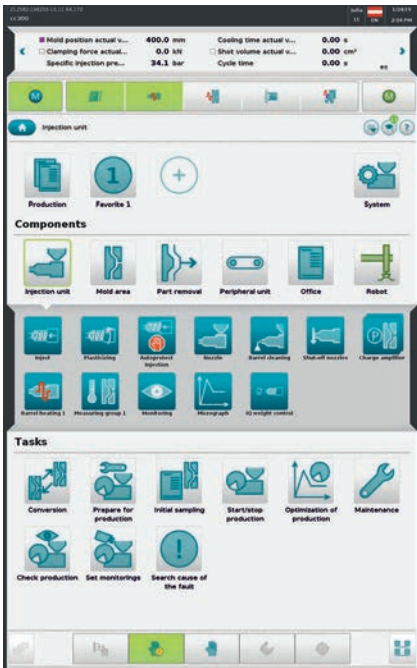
cc300

John
EN

Mold position actual v... 400.0 mm
Clamping force actual... 0.0 kN
Specific injection pre... 34.1 bar
Cooling time actual v... 0.00 s
Shot volume actual v... 0.00 cm³
Cycle time 0.00 s

Injection unit

Production
1
Favorite 1
System

Components

Injection unit
Mold area
Part removal
Peripheral unit
Office
Robot

Inject
Plasticizing
Autoprotect injection
Nozzle
Barrel cleaning
Shut-off nozzles
Charge amplifier
Barrel heating 1
Measuring group 1
Monitoring
Micrograph
IQ weight control

Tasks

Conversion
Prepare for production
Initial sampling
Start/stop production
Optimization of production
Maintenance
Check production
Set monitorings
Search cause of the fault